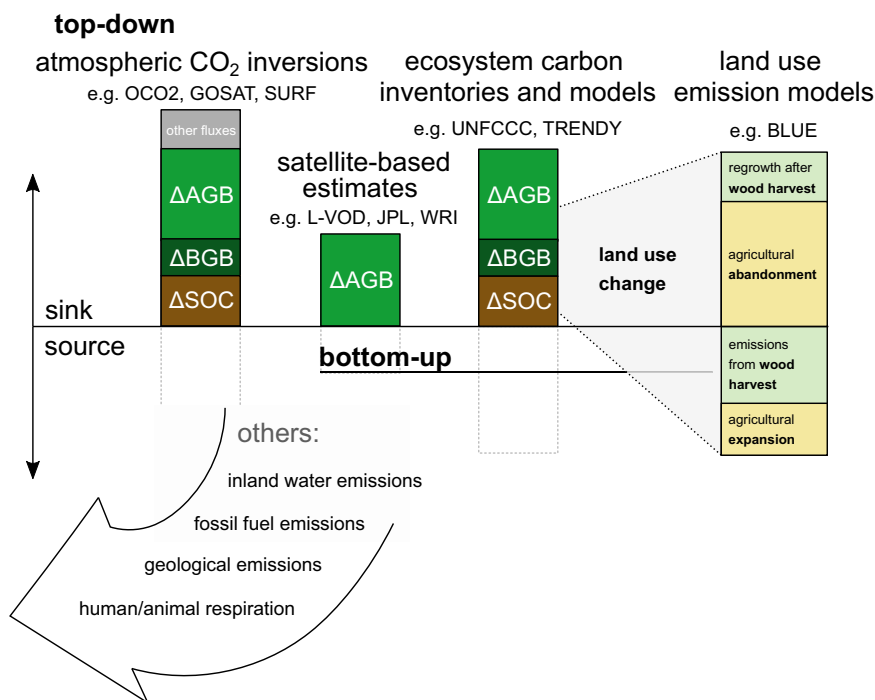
top-down

atmospheric $CO_2$ inversions
e.g. OCO2, GOSAT, SURF

ecosystem carbon inventories and models
e.g. UNFCCC, TRENDY

land use emission models
e.g. BLUE

other fluxes
ΔAGB
ΔBGB
ΔSOC

satellite-based estimates
e.g. L-VOD, JPL, WRI

ΔAGB

ΔAGB
ΔBGB
ΔSOC

land use change

regrowth after wood harvest
agricultural abandonment
emissions from wood harvest
agricultural expansion

sink
source

bottom-up

others:
inland water emissions
fossil fuel emissions
geological emissions
human/animal respiration